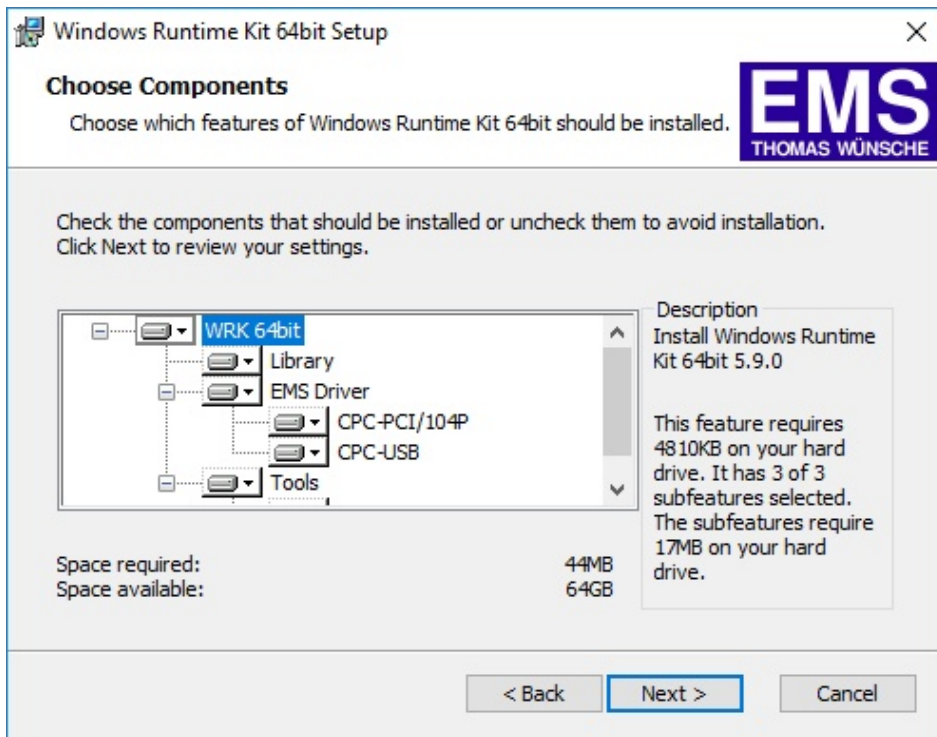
Windows Runtime Kit 64bit Setup

×

Choose Components

Choose which features of Windows Runtime Kit 64bit should be installed.

EMS
THOMAS WÜNSCHE

Check the components that should be installed or uncheck them to avoid installation. Click Next to review your settings.

WRK 64bit
Library
EMS Driver
CPC-PCI/104P
CPC-USB
Tools

Description
Install Windows Runtime Kit 64bit 5.9.0

This feature requires 4810KB on your hard drive. It has 3 of 3 subfeatures selected. The subfeatures require 17MB on your hard drive.

Space required: 44MB
Space available: 64GB

< Back
Next >
Cancel